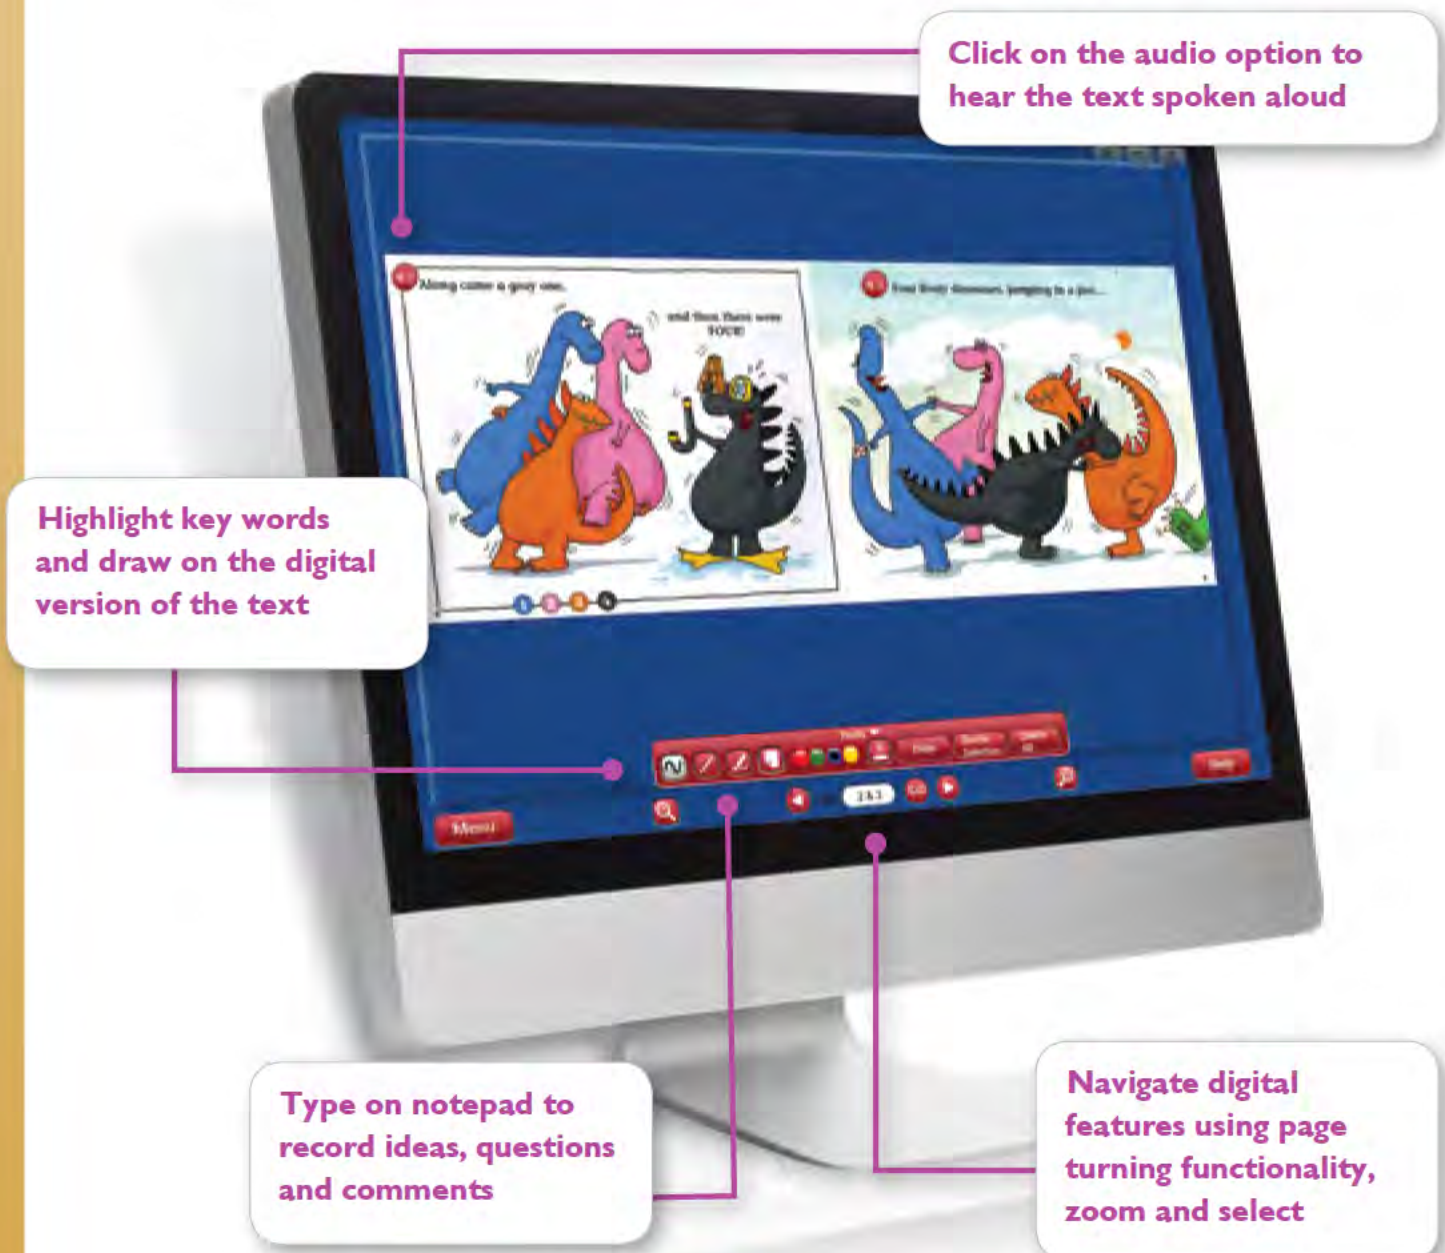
Click on the audio option to hear the text spoken aloud

Along came a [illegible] one.

and then there were FOUR!

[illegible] dinosaurs, jumping in a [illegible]

Highlight key words and draw on the digital version of the text

Menu

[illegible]

Type on notepad to record ideas, questions and comments

Navigate digital features using page turning functionality, zoom and select